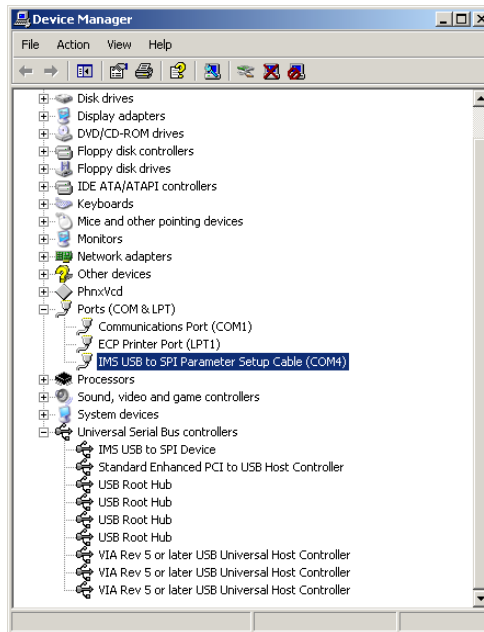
Device Manager

File Action View Help

Disk drives
Display adapters
DVD/CD-ROM drives
Floppy disk controllers
Floppy disk drives
IDE ATA/ATAPI controllers
Keyboards
Mice and other pointing devices
Monitors
Network adapters
Other devices
PhnxVcd
Ports (COM & LPT)
Communications Port (COM1)
ECP Printer Port (LPT1)
IMS USB to SPI Parameter Setup Cable (COM4)
Processors
Sound, video and game controllers
System devices
Universal Serial Bus controllers
IMS USB to SPI Device
Standard Enhanced PCI to USB Host Controller
USB Root Hub
USB Root Hub
USB Root Hub
USB Root Hub
VIA Rev 5 or later USB Universal Host Controller
VIA Rev 5 or later USB Universal Host Controller
VIA Rev 5 or later USB Universal Host Controller